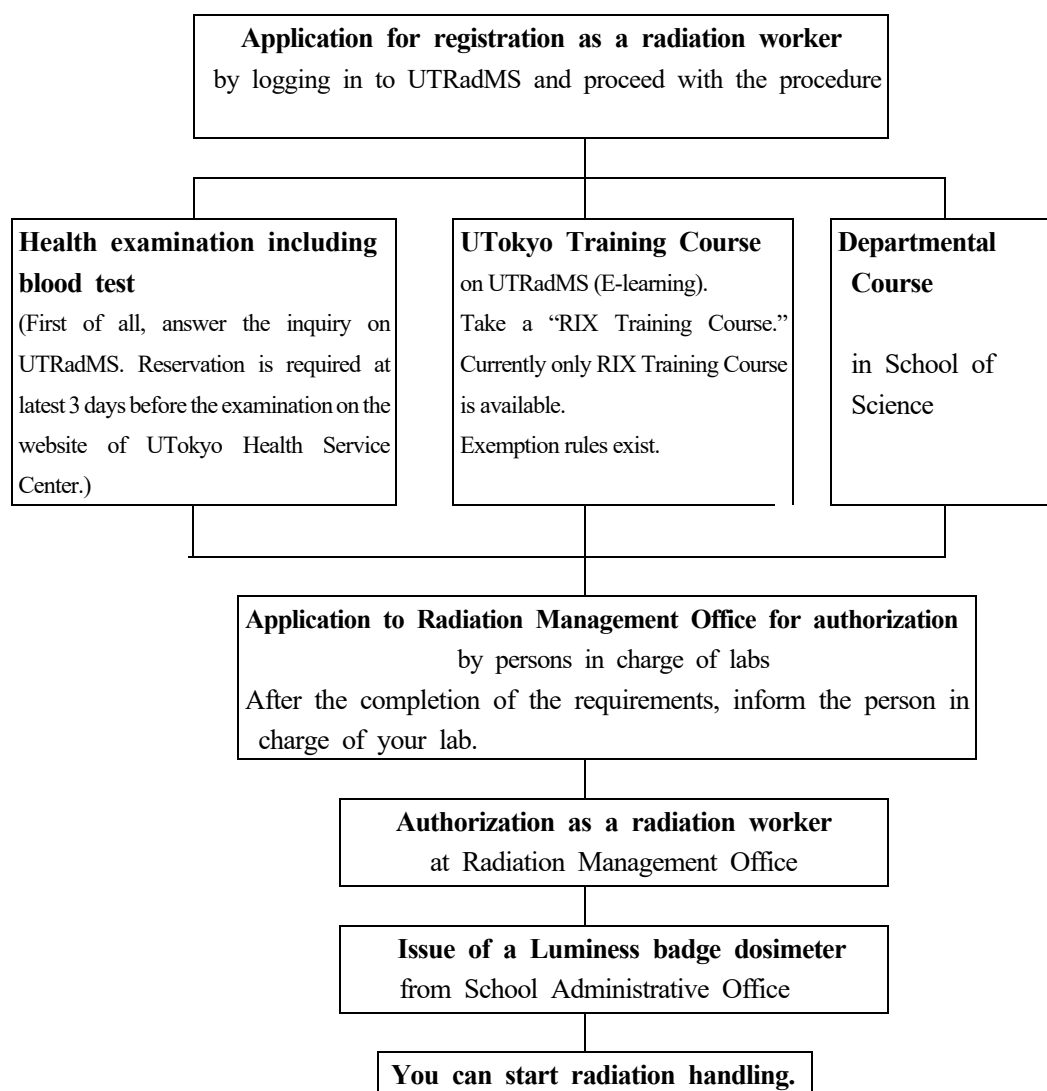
Application for registration as a radiation worker
by logging in to UTRadMS and proceed with the procedure

Health examination including blood test
(First of all, answer the inquiry on UTRadMS. Reservation is required at latest 3 days before the examination on the website of UTokyo Health Service Center.)

UTokyo Training Course
on UTRadMS (E-learning).
Take a "RIX Training Course."
Currently only RIX Training Course is available.
Exemption rules exist.

Departmental Course
in School of Science

Application to Radiation Management Office for authorization
by persons in charge of labs
After the completion of the requirements, inform the person in charge of your lab.

Authorization as a radiation worker
at Radiation Management Office

Issue of a Luminess badge dosimeter
from School Administrative Office

You can start radiation handling.